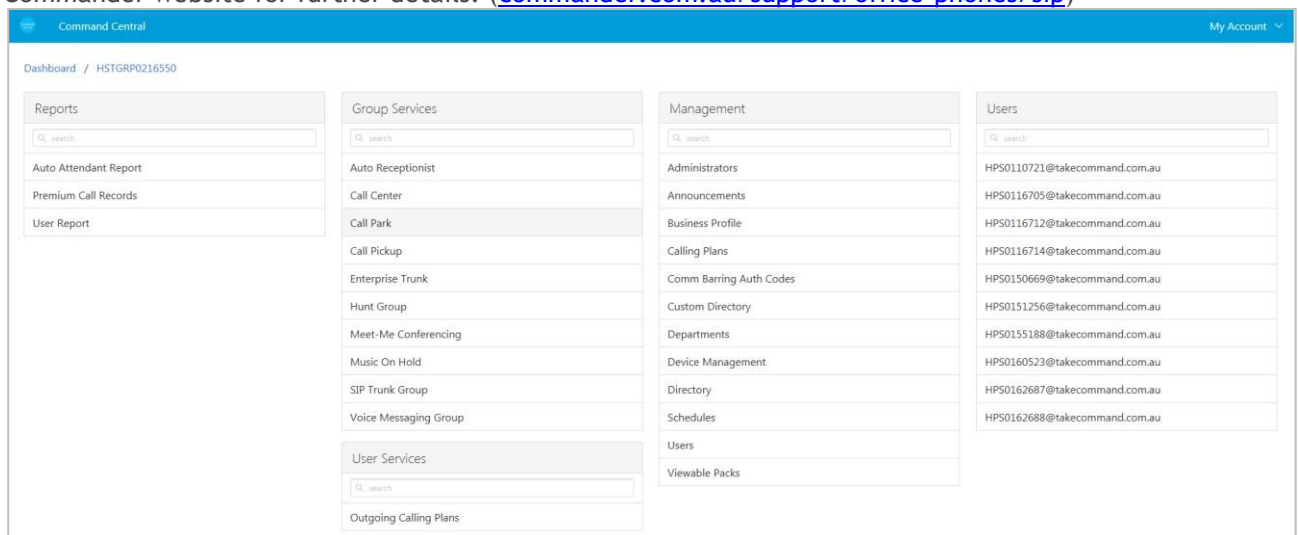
Commander website for further details. ([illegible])

Command Central

My Account

Dashboard / HSTGRP0216550

Reports

search

Auto Attendant Report

Premium Call Records

User Report

Group Services

search

Auto Receptionist

Call Center

Call Park

Call Pickup

Enterprise Trunk

Hunt Group

Meet-Me Conferencing

Music On Hold

SIP Trunk Group

Voice Messaging Group

User Services

search

Outgoing Calling Plans

Management

search

Administrators

Announcements

Business Profile

Calling Plans

Comm Barring Auth Codes

Custom Directory

Departments

Device Management

Directory

Schedules

Users

Viewable Packs

Users

search

HPS0110721@takecommand.com.au

HPS0116705@takecommand.com.au

HPS0116712@takecommand.com.au

HPS0116714@takecommand.com.au

HPS0150669@takecommand.com.au

HPS0151256@takecommand.com.au

HPS0155188@takecommand.com.au

HPS0160523@takecommand.com.au

HPS0162687@takecommand.com.au

HPS0162688@takecommand.com.au